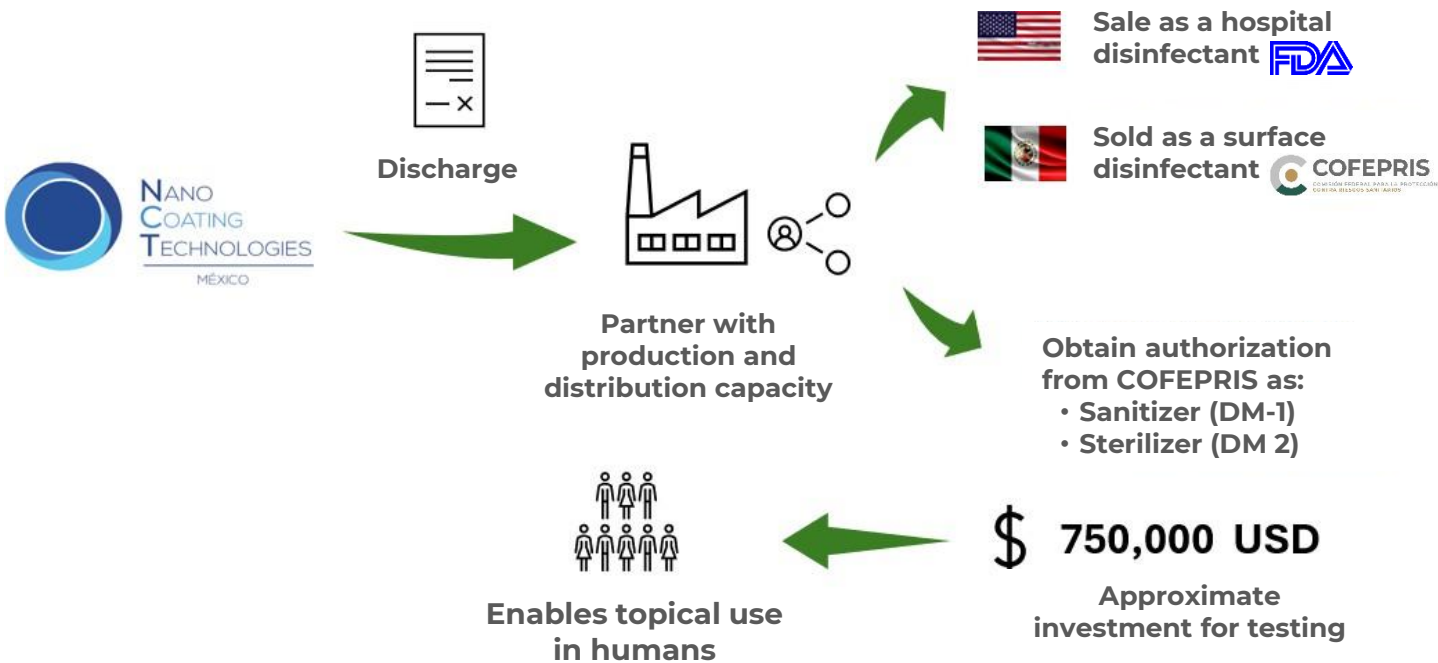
NANO COATING TECHNOLOGIES
MÉXICO

Discharge

Partner with production and distribution capacity

Sale as a hospital disinfectant FDA

Sold as a surface disinfectant COFEPRIS
COMISIÓN FEDERAL PARA LA PROTECCIÓN CONTRA RIESGOS SANITARIOS

Obtain authorization from COFEPRIS as:
• Sanitizer (DM-1)
• Sterilizer (DM 2)

$ 750,000 USD

Approximate investment for testing

Enables topical use in humans